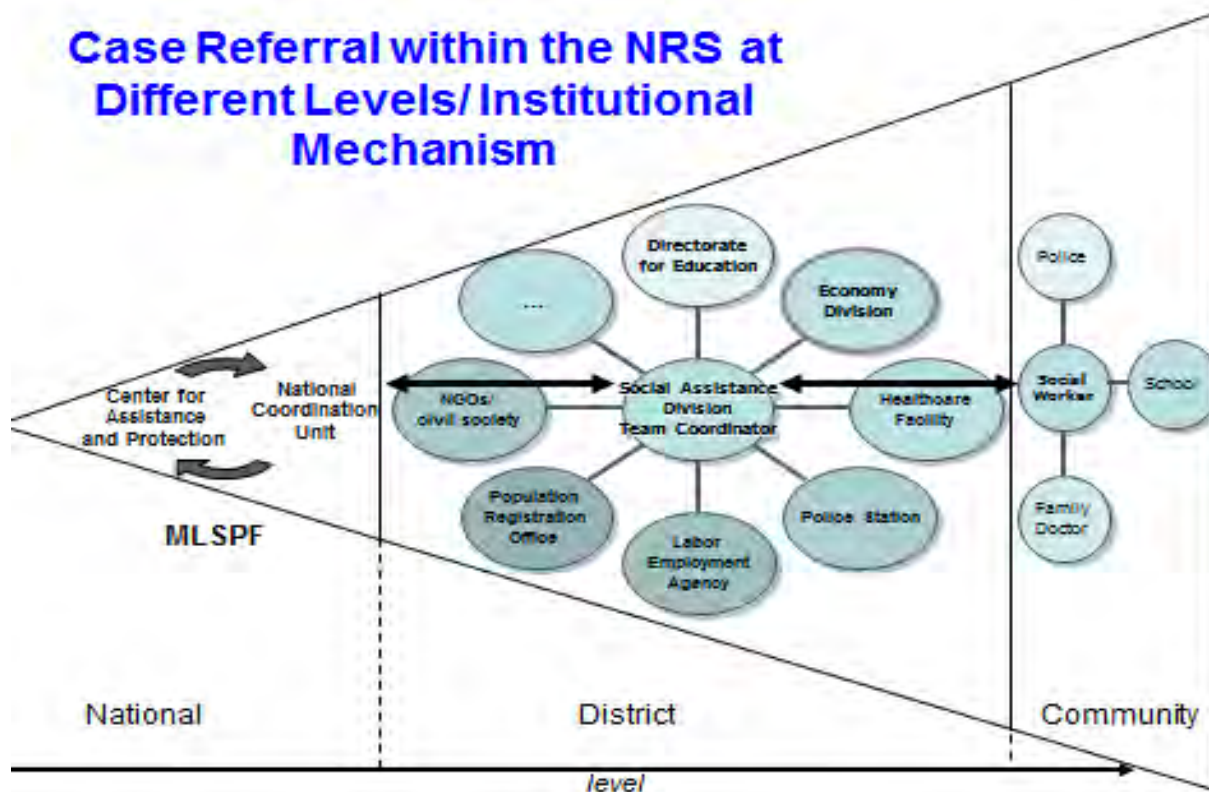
Case Referral within the NRS at Different Levels/ Institutional Mechanism

Center for Assistance and Protection

National Coordination Unit

MLSPF

...

Directorate for Education

Economy Division

NGOs/ civil society

Social Assistance Division Team Coordinator

Healthcare Facility

Population Registration Office

Labor Employment Agency

Police Station

Police

Social Worker

School

Family Doctor

National

District

Community

level